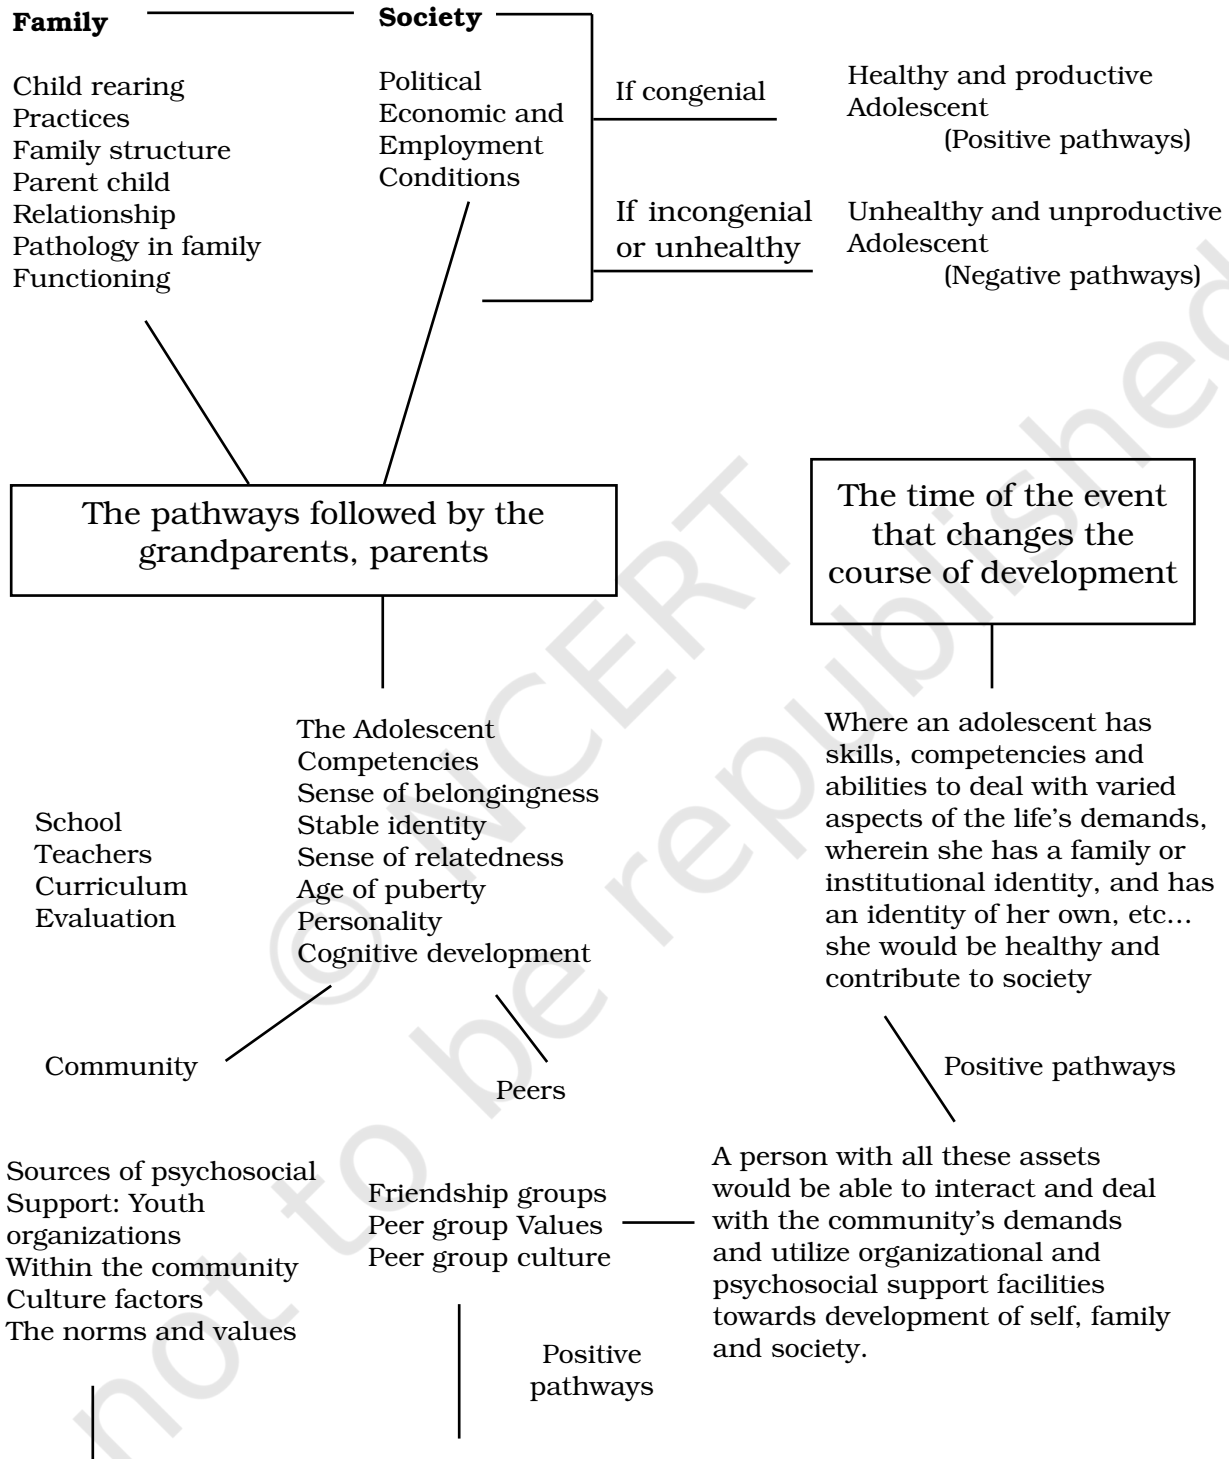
**Family**

Child rearing
Practices
Family structure
Parent child
Relationship
Pathology in family
Functioning

**Society**

Political
Economic and
Employment
Conditions

If congenial

Healthy and productive
Adolescent
(Positive pathways)

If incongenial
or unhealthy

Unhealthy and unproductive
Adolescent
(Negative pathways)

The pathways followed by the grandparents, parents

The time of the event that changes the course of development

The Adolescent
Competencies
Sense of belongingness
Stable identity
Sense of relatedness
Age of puberty
Personality
Cognitive development

School
Teachers
Curriculum
Evaluation

Where an adolescent has skills, competencies and abilities to deal with varied aspects of the life's demands, wherein she has a family or institutional identity, and has an identity of her own, etc... she would be healthy and contribute to society

Community

Peers

Positive pathways

Sources of psychosocial Support: Youth organizations
Within the community
Culture factors
The norms and values

Friendship groups
Peer group Values
Peer group culture

A person with all these assets would be able to interact and deal with the community's demands and utilize organizational and psychosocial support facilities towards development of self, family and society.

Positive
pathways

© NCERT
not to be republished